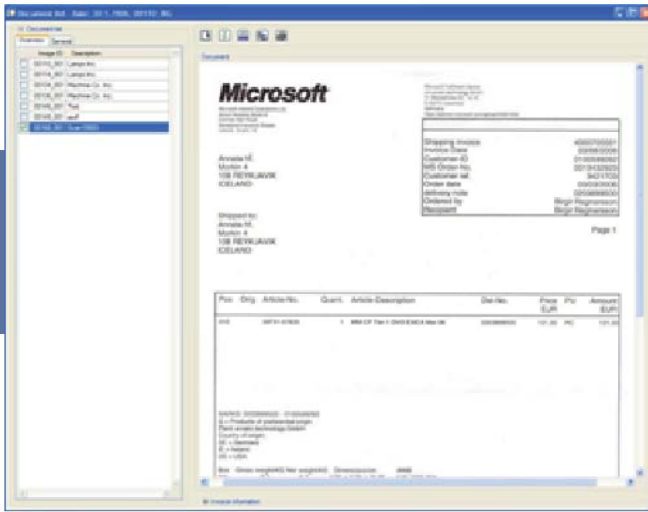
Document list

Overview General

| Image ID | Description |
|---|---|
| 00110_001 | Lamps Inc. |
| 00114_001 | Lamps Inc. |
| 00134_001 | Machine Co. Inc. |
| 00135_001 | Machine Co. Inc. |
| 00145_001 | Test |
| 00146_001 | asdf |
| 00155_001 | Scan 0001 |

Document

Microsoft

Annata f.f.
Motion 4
108 REYKJAVIK
ICELAND

Shipped to:
Annata f.f.
Motion 4
108 REYKJAVIK
ICELAND

| | |
|---|---|
| Shipping invoice | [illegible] |
| Invoice Date | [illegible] |
| Customer-ID | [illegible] |
| MS Order No. | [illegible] |
| Customer ref. | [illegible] |
| Order date | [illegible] |
| delivery note | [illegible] |
| Ordered by | Birgir Ragnarsson |
| Recipient | Birgir Ragnarsson |

Page 1

| Pos | Orig. | Article-No. | Quant. | Article-Description | Del-No. | Price EUR | Pu | Amount EUR |
|---|---|---|---|---|---|---|---|---|
| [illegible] | | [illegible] | 1 | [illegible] | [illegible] | 101,00 | PC | 101,00 |

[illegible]

Invoice information